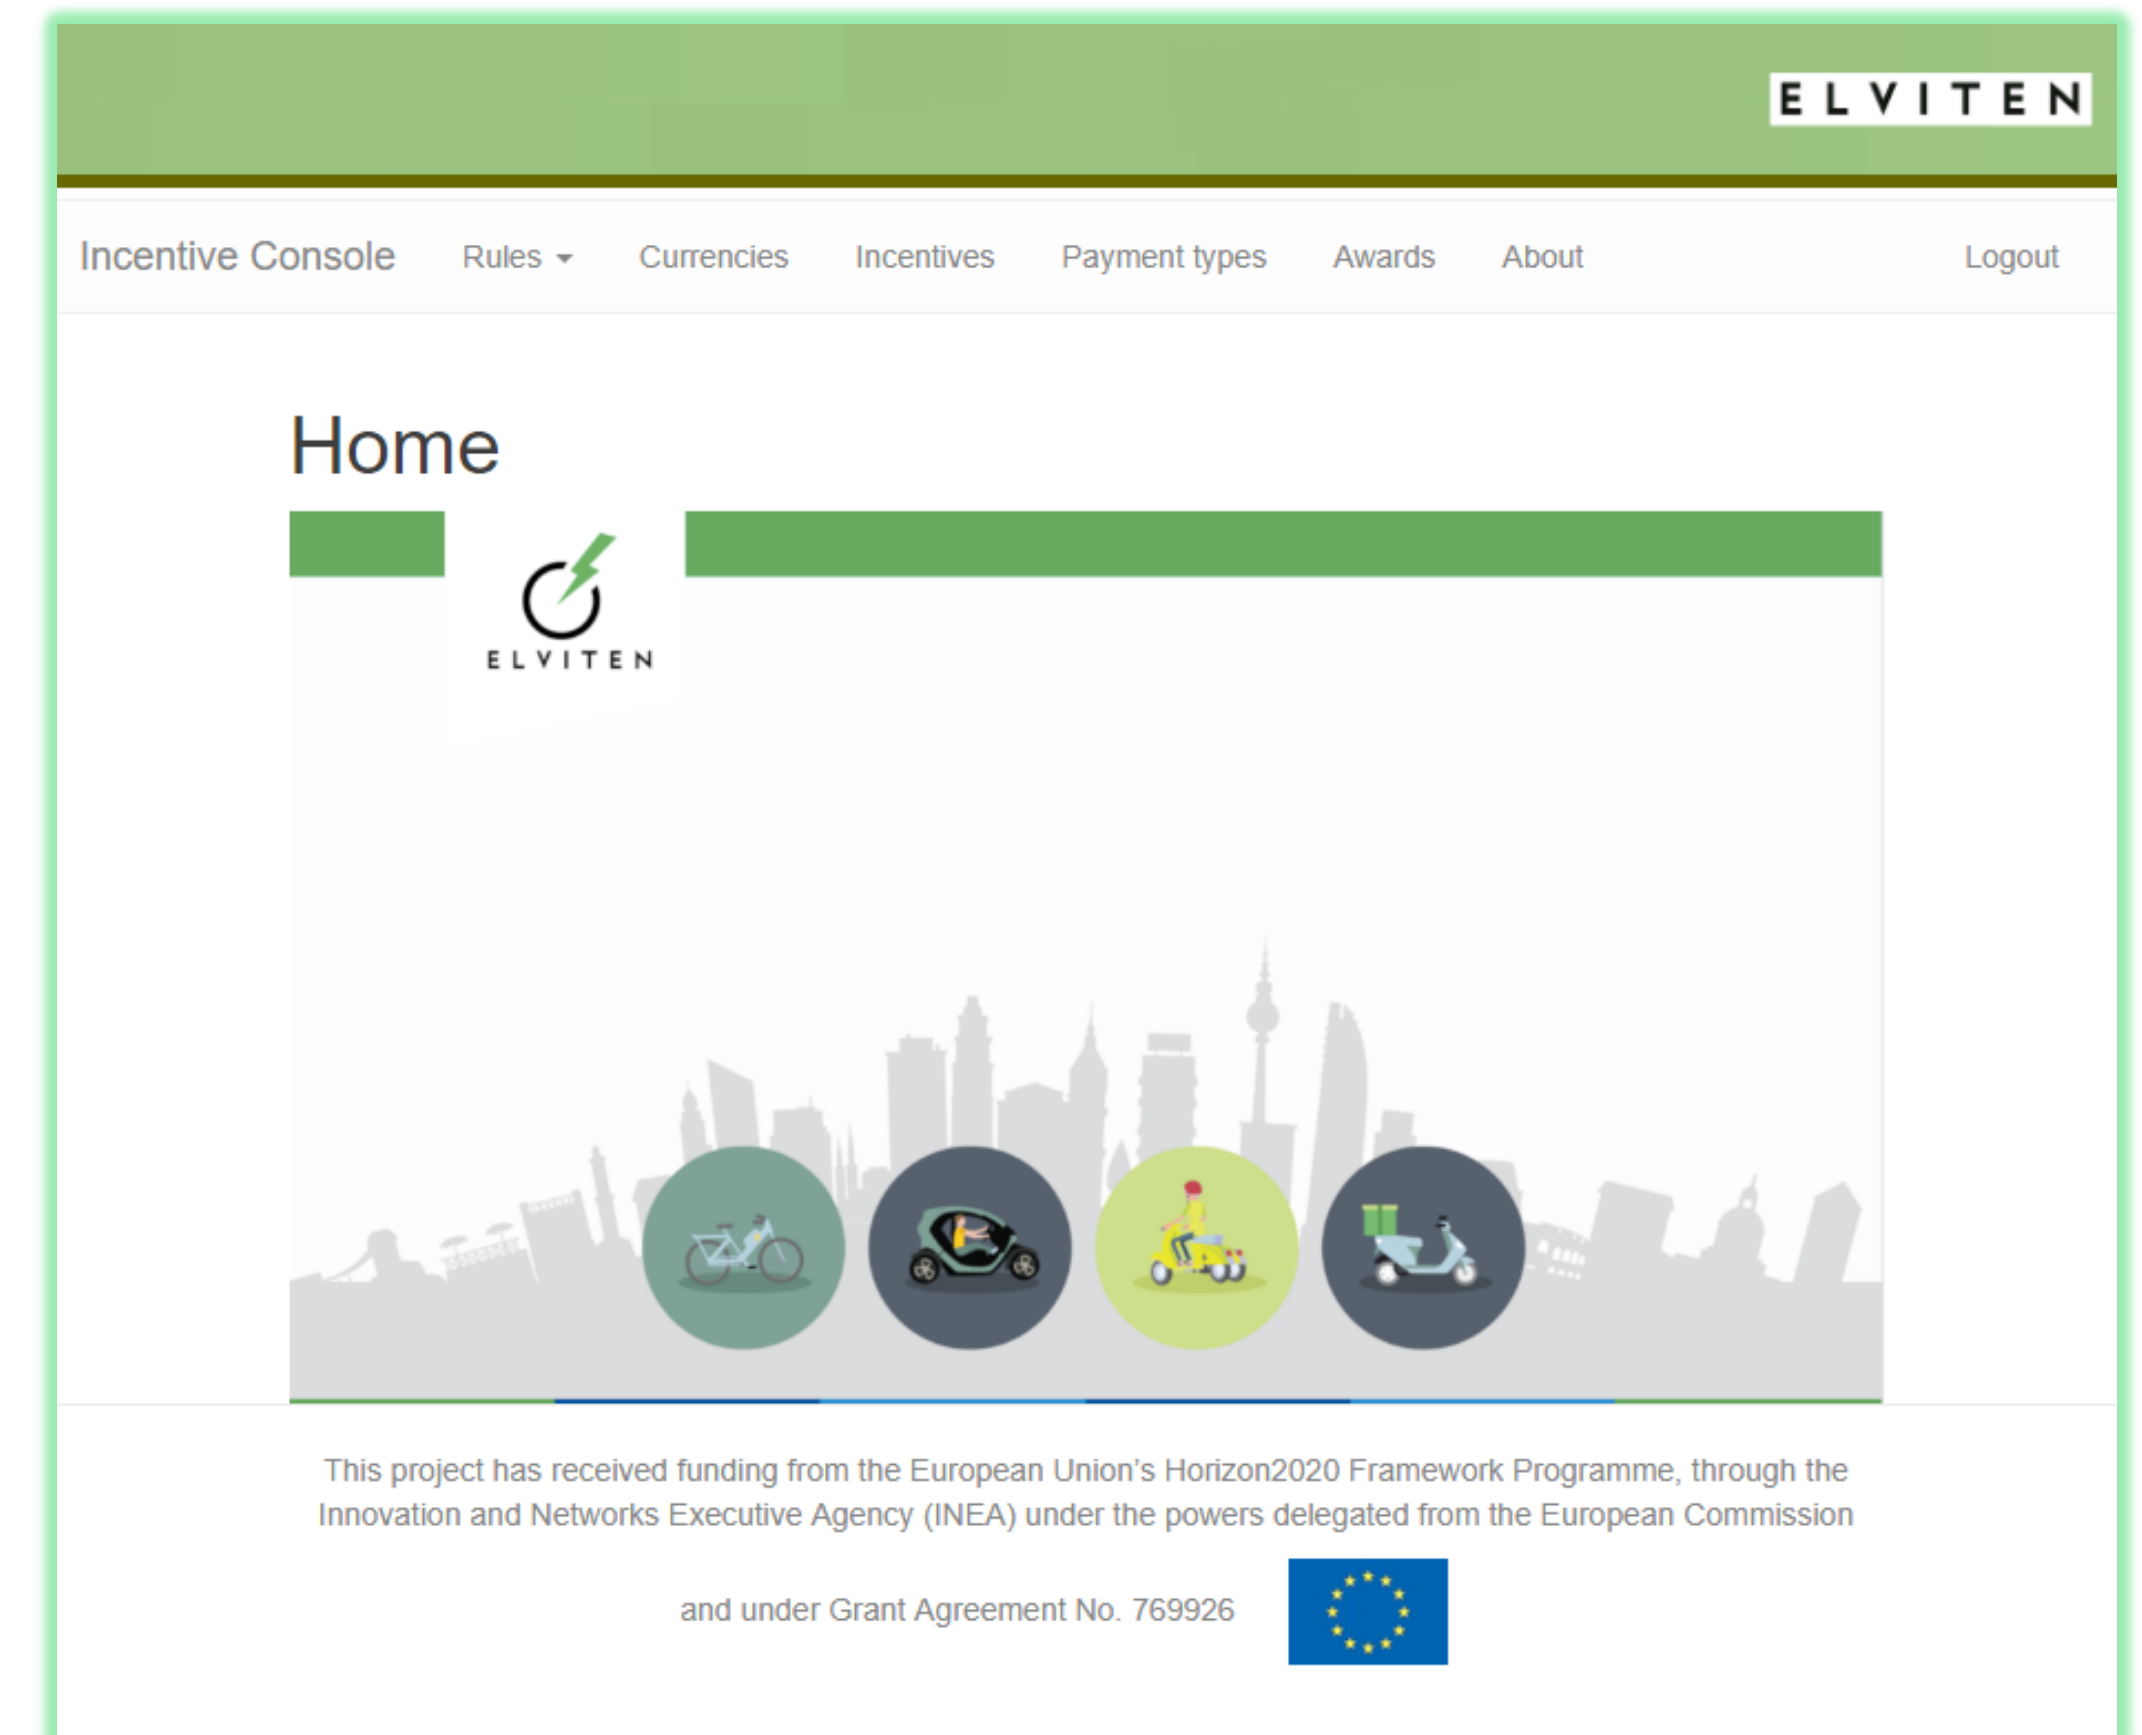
ELVITEN

Incentive Console Rules Currencies Incentives Payment types Awards About Logout

Home

ELVITEN

This project has received funding from the European Union's Horizon2020 Framework Programme, through the Innovation and Networks Executive Agency (INEA) under the powers delegated from the European Commission

and under Grant Agreement No. 769926